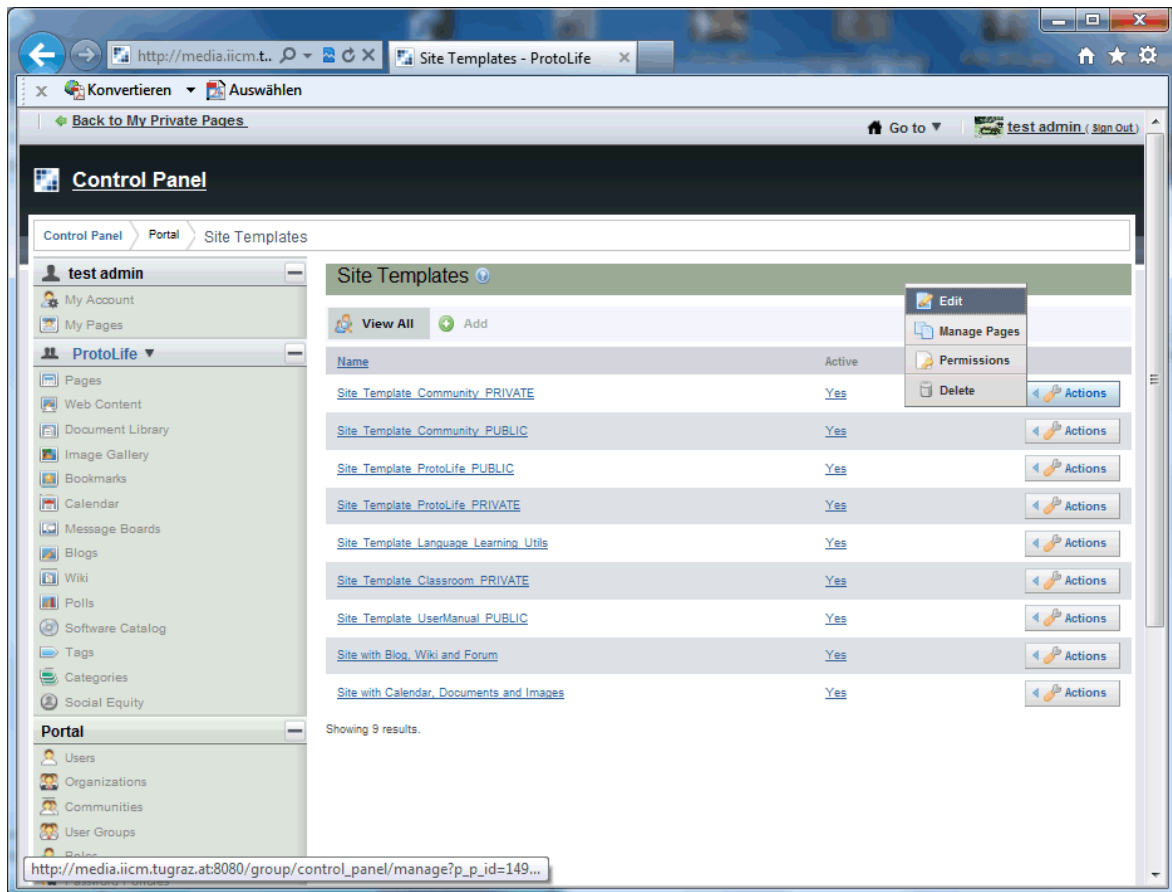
http://media.iicm.t.. Site Templates - ProtoLife

Konvertieren Auswählen

Back to My Private Pages

Go to ▼ test admin (Sign Out)

Control Panel

Control Panel Portal Site Templates

test admin
My Account
My Pages

ProtoLife ▼
Pages
Web Content
Document Library
Image Gallery
Bookmarks
Calendar
Message Boards
Blogs
Wiki
Polls
Software Catalog
Tags
Categories
Social Equity

Portal
Users
Organizations
Communities
User Groups
Roles
Password Policies

Site Templates

View All Add

Edit
Manage Pages
Permissions
Delete

| Name | Active | |
|---|---|---|
| Site Template Community PRIVATE | Yes | Actions |
| Site Template Community PUBLIC | Yes | Actions |
| Site Template ProtoLife PUBLIC | Yes | Actions |
| Site Template ProtoLife PRIVATE | Yes | Actions |
| Site Template Language Learning Utils | Yes | Actions |
| Site Template Classroom PRIVATE | Yes | Actions |
| Site Template UserManual PUBLIC | Yes | Actions |
| Site with Blog, Wiki and Forum | Yes | Actions |
| Site with Calendar, Documents and Images | Yes | Actions |

Showing 9 results.

http://media.iicm.tugraz.at:8080/group/control_panel/manage?p_p_id=149...